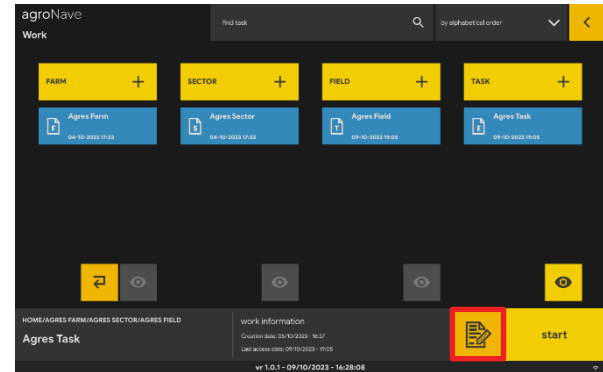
agroNave
Work

find task

by alphabetical order

FARM +

SECTOR +

FIELD +

TASK +

F Agres Farm 04-10-2023 17:33

S Agres Sector 04-10-2023 17:33

T Agres Field 09-10-2023 19:05

E Agres Task 09-10-2023 19:05

HOME/AGRES FARM/AGRES SECTOR/AGRES FIELD
Agres Task

work information
Creation date: 09/10/2023 - 16:37
Last access date: 09/10/2023 - 19:05

start

vr 1.0.1 - 09/10/2023 - 16:28:08